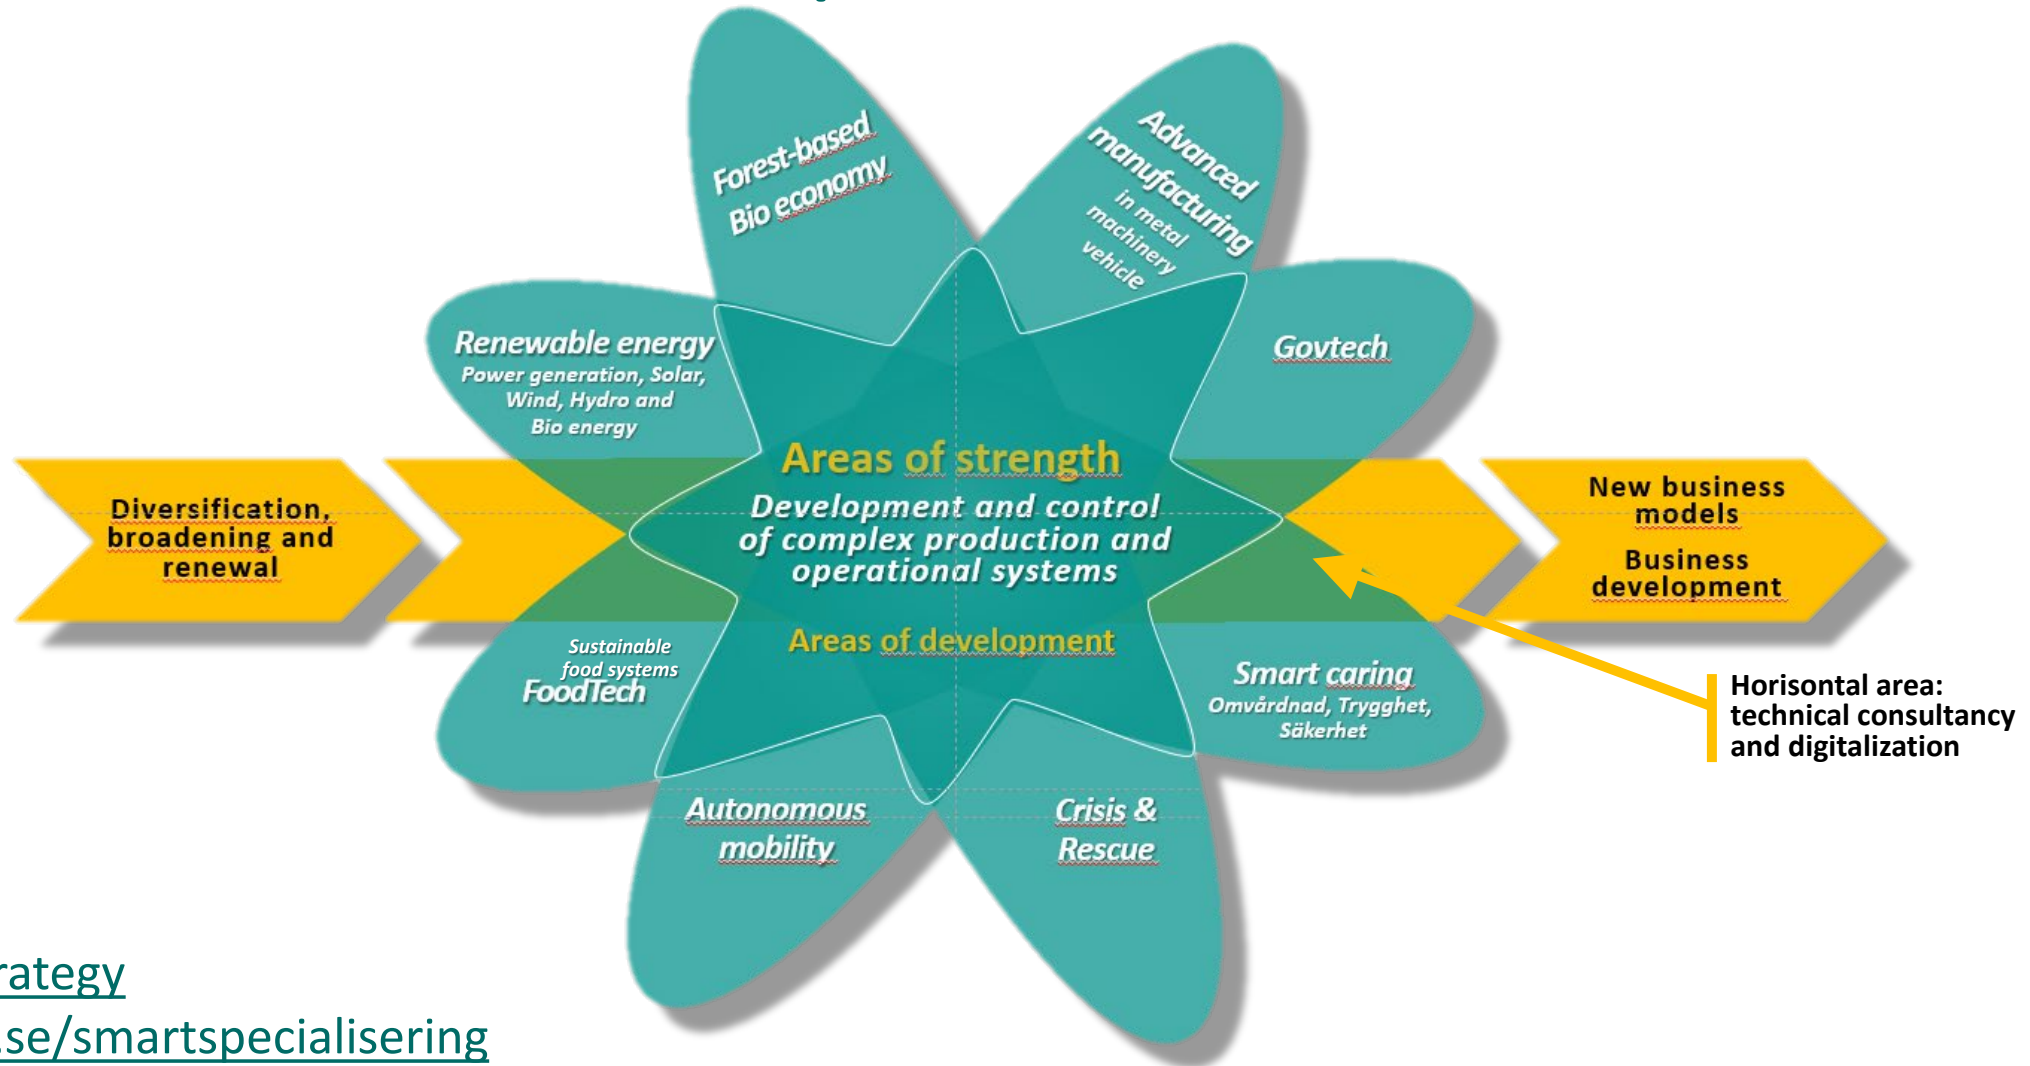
Forest-based Bio economy

Advanced manufacturing
in metal
machinery
vehicle

Renewable energy
Power generation, Solar, Wind, Hydro and Bio energy

Govtech

Diversification, broadening and renewal

Areas of strength
Development and control of complex production and operational systems
Areas of development

New business models
Business development

Sustainable food systems
FoodTech

Smart caring
Omvårdnad, Trygghet, Säkerhet

Horisontal area: technical consultancy and digitalization

Autonomous mobility

Crisis & Rescue

rategy
.se/smartspecialisering